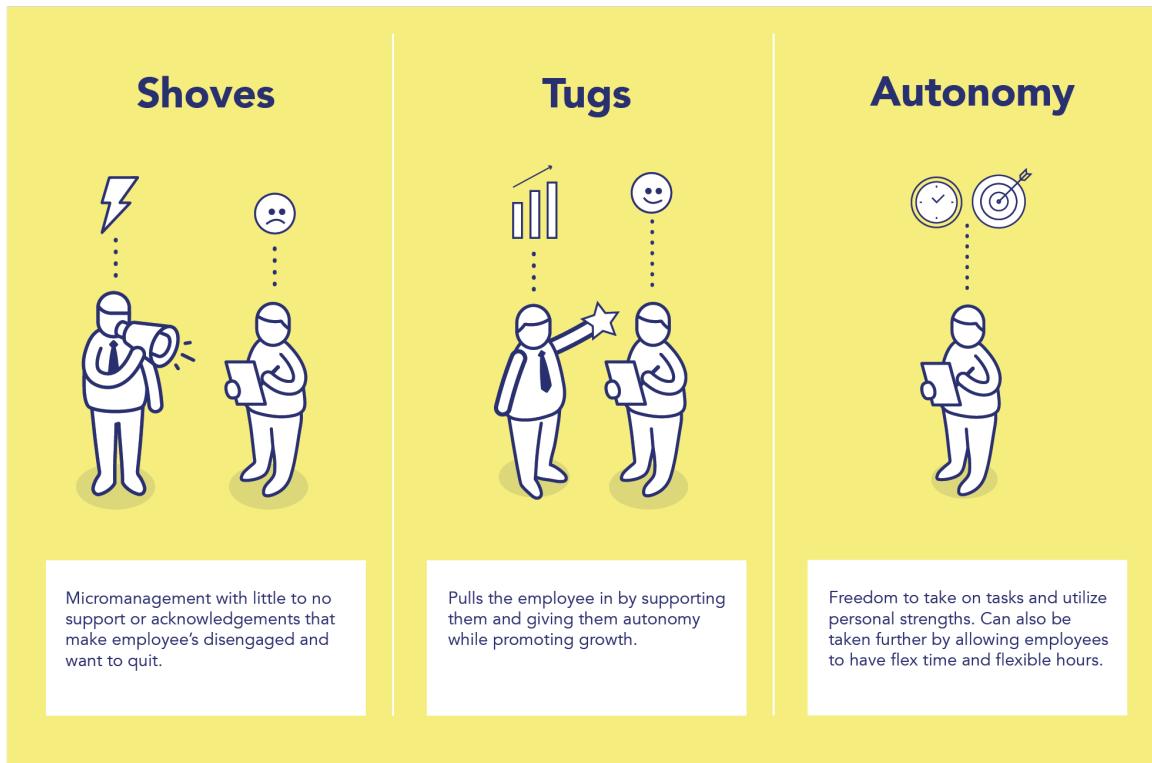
Shoves

Micromanagement with little to no support or acknowledgements that make employee's disengaged and want to quit.

Tugs

Pulls the employee in by supporting them and giving them autonomy while promoting growth.

Autonomy

Freedom to take on tasks and utilize personal strengths. Can also be taken further by allowing employees to have flex time and flexible hours.